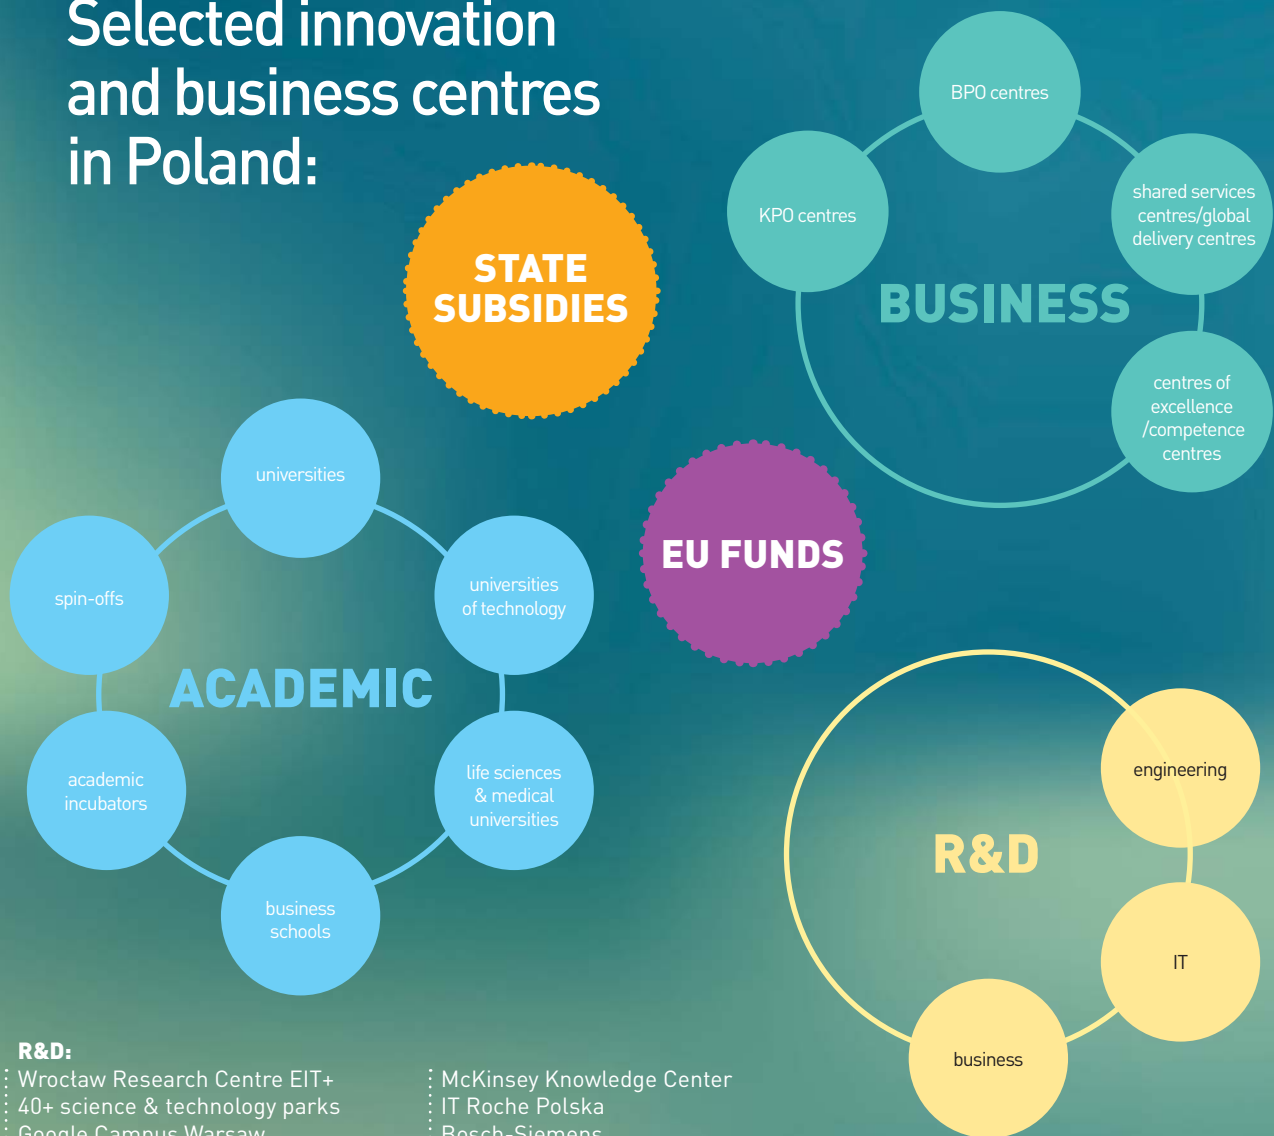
Selected innovation and business centres in Poland:

STATE SUBSIDIES

BPO centres

KPO centres

shared services centres/global delivery centres

BUSINESS

centres of excellence /competence centres

universities

EU FUNDS

spin-offs

universities of technology

ACADEMIC

academic incubators

life sciences & medical universities

business schools

engineering

R&D

IT

business

R&D:
Wrocław Research Centre EIT+
40+ science & technology parks
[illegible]

McKinsey Knowledge Center
IT Roche Polska
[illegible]